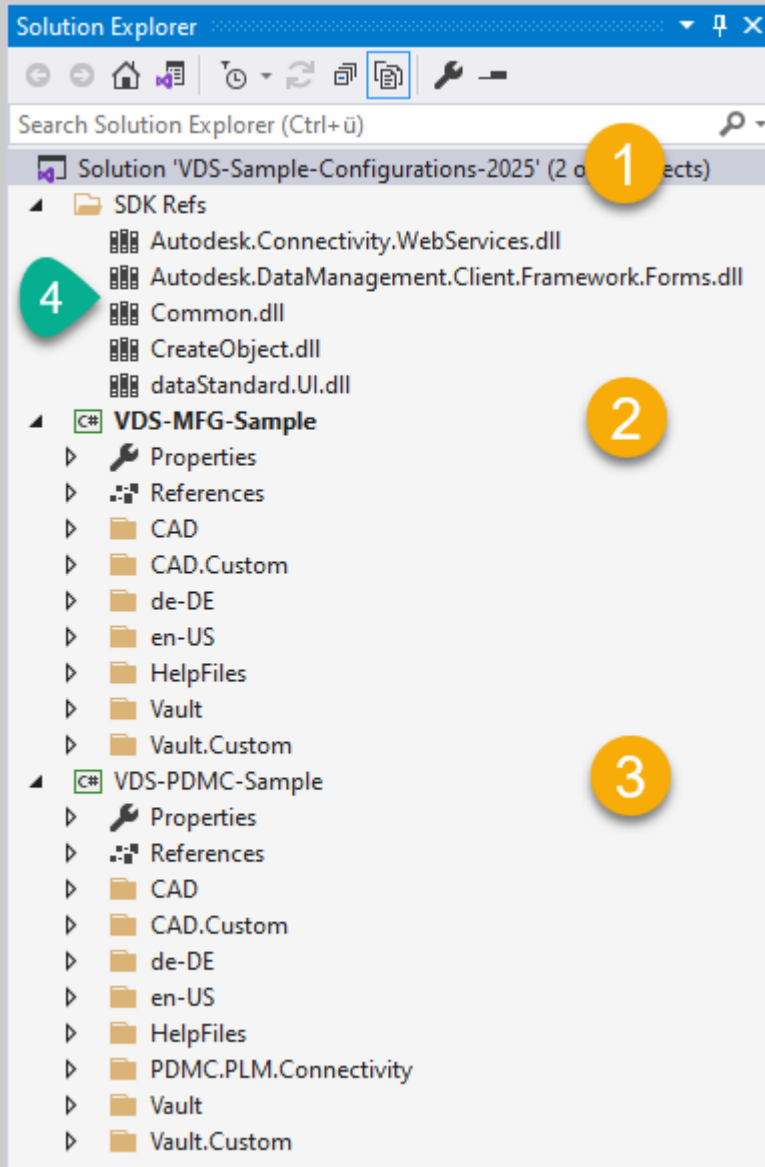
Solution Explorer

Search Solution Explorer (Ctrl+ü)

Solution 'VDS-Sample-Configurations-2025' (2 o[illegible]ects)

1

SDK Refs

Autodesk.Connectivity.WebServices.dll

Autodesk.DataManagement.Client.Framework.Forms.dll

4

Common.dll

CreateObject.dll

dataStandard.UI.dll

2

C# VDS-MFG-Sample

Properties

References

CAD

CAD.Custom

de-DE

en-US

HelpFiles

Vault

Vault.Custom

3

C# VDS-PDMC-Sample

Properties

References

CAD

CAD.Custom

de-DE

en-US

HelpFiles

PDMC.PLM.Connectivity

Vault

Vault.Custom